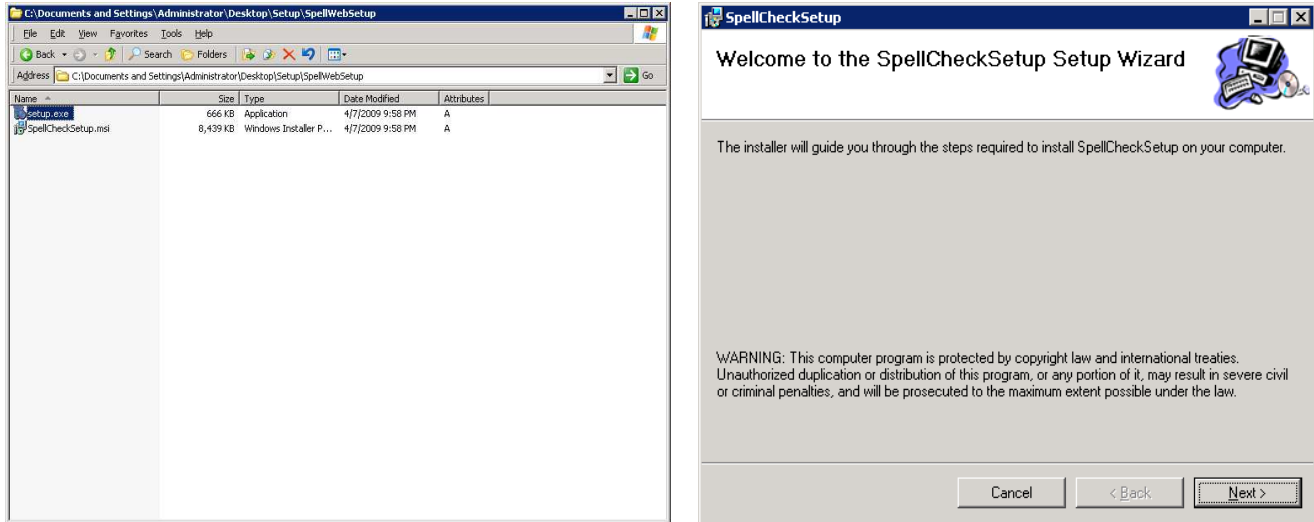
C:\Documents and Settings\Administrator\Desktop\Setup\SpellWebSetup

File Edit View Favorites Tools Help

Back Search Folders

Address C:\Documents and Settings\Administrator\Desktop\Setup\SpellWebSetup Go

| Name | Size | Type | Date Modified | Attributes |
|---|---|---|---|---|
| setup.exe | 666 KB | Application | 4/7/2009 9:58 PM | A |
| SpellCheckSetup.msi | 8,439 KB | Windows Installer P... | 4/7/2009 9:58 PM | A |

SpellCheckSetup

Welcome to the SpellCheckSetup Setup Wizard

The installer will guide you through the steps required to install SpellCheckSetup on your computer.

WARNING: This computer program is protected by copyright law and international treaties. Unauthorized duplication or distribution of this program, or any portion of it, may result in severe civil or criminal penalties, and will be prosecuted to the maximum extent possible under the law.

Cancel < Back Next >